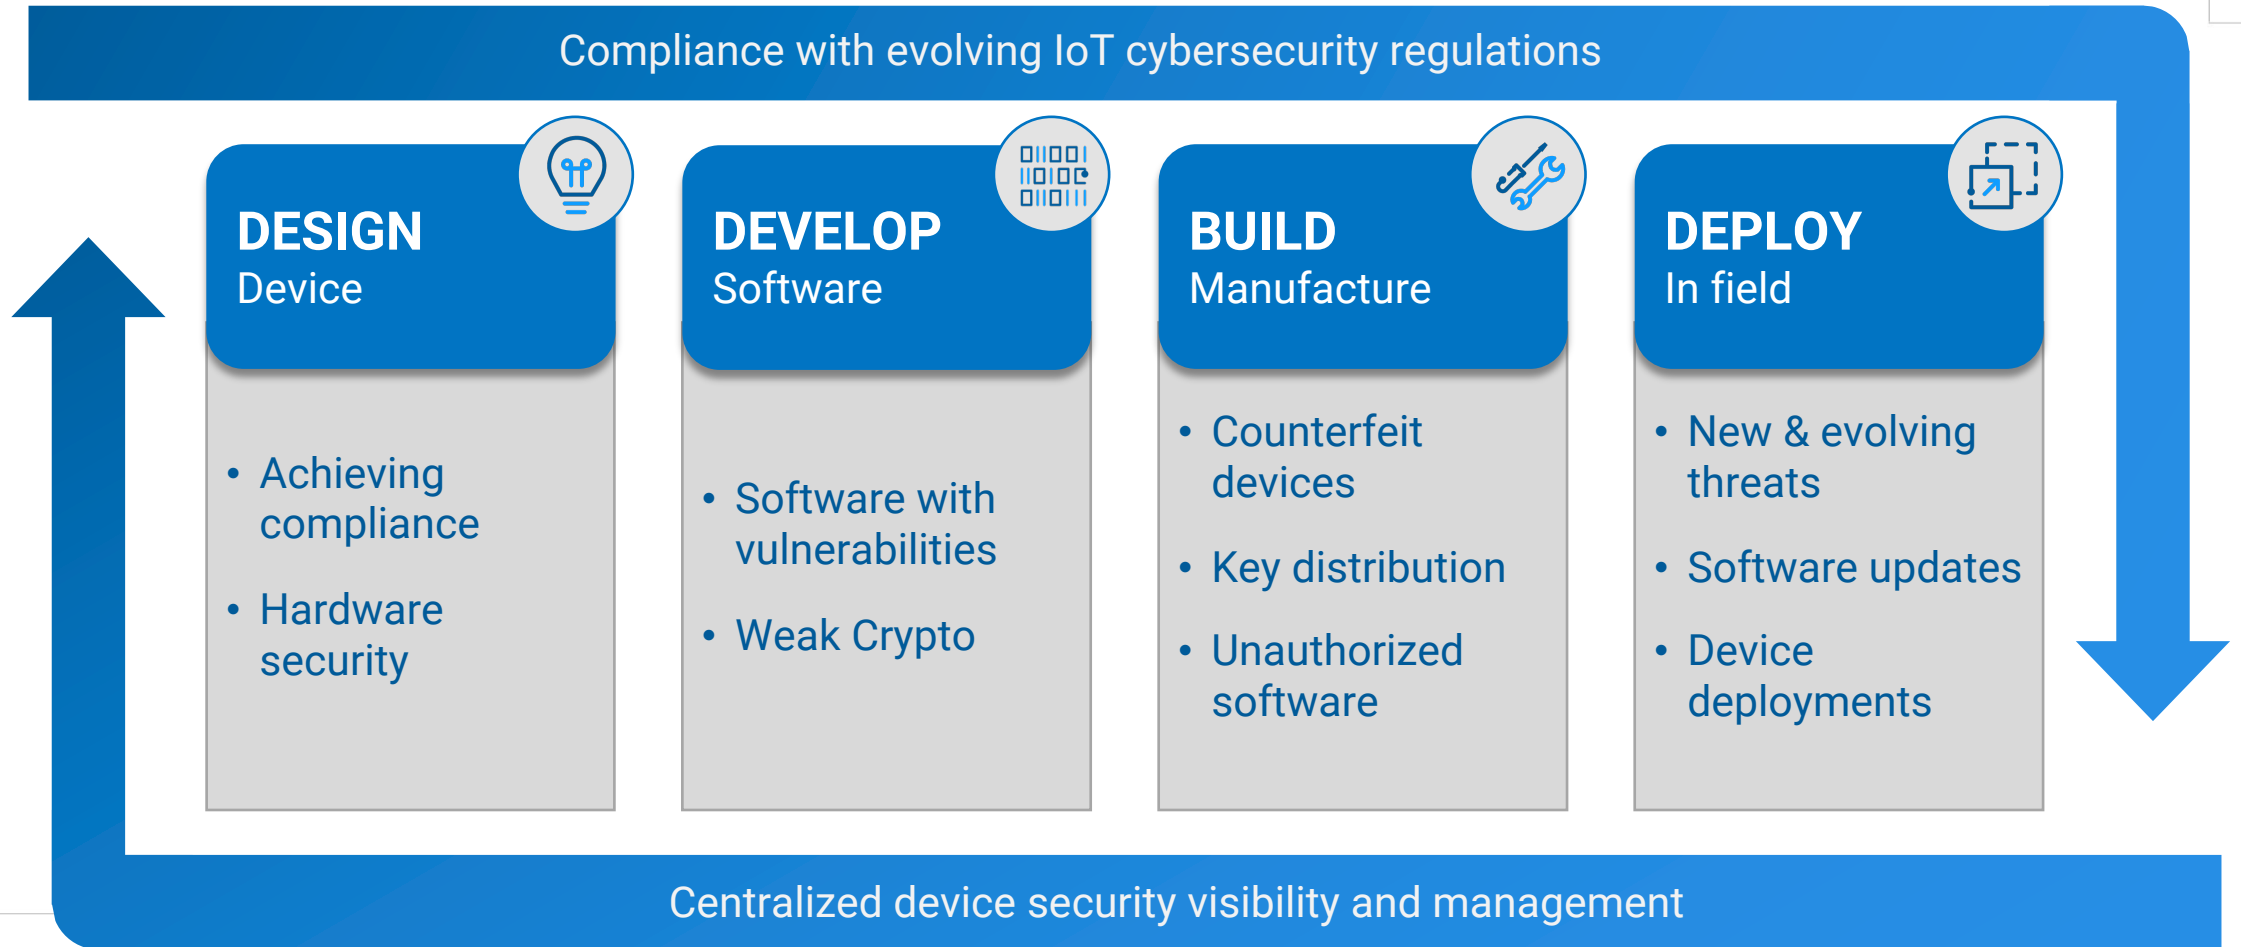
Compliance with evolving IoT cybersecurity regulations

DESIGN
Device

- Achieving compliance
- Hardware security

DEVELOP
Software

- Software with vulnerabilities
- Weak Crypto

BUILD
Manufacture

- Counterfeit devices
- Key distribution
- Unauthorized software

DEPLOY
In field

- New & evolving threats
- Software updates
- Device deployments

Centralized device security visibility and management